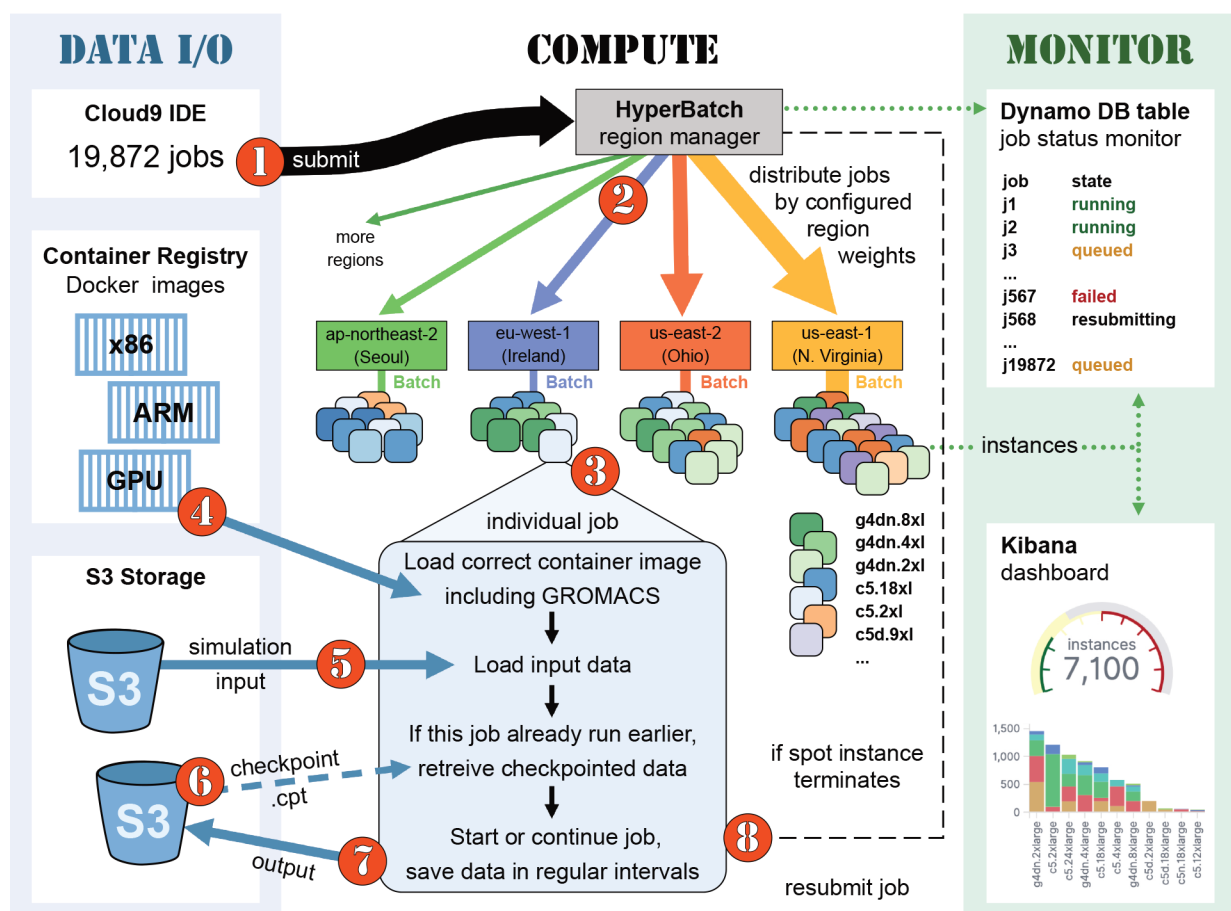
DATA I/O

Cloud9 IDE
19,872 jobs

1 submit

Container Registry
Docker images
x86
ARM
GPU

4

S3 Storage

S3
simulation input
5

S3
6 checkpoint .cpt

7 output

COMPUTE

HyperBatch
region manager

2

more regions

distribute jobs by configured region weights

ap-northeast-2 (Seoul)
Batch

eu-west-1 (Ireland)
Batch

us-east-2 (Ohio)
Batch

us-east-1 (N. Virginia)
Batch

3

individual job

Load correct container image including GROMACS

Load input data

If this job already run earlier, retreive checkpointed data

Start or continue job, save data in regular intervals

g4dn.8xl
g4dn.4xl
g4dn.2xl
c5.18xl
c5.2xl
c5d.9xl
...

if spot instance terminates

8

resubmit job

MONITOR

Dynamo DB table
job status monitor

| job | state |
|---|---|
| j1 | running |
| j2 | running |
| j3 | queued |
| ... | |
| j567 | failed |
| j568 | resubmitting |
| ... | |
| j19872 | queued |

instances

Kibana
dashboard

instances
7,100

1,500
1,000
500
0

g4dn.2xlarge
c5.2xlarge
c5.24xlarge
g4dn.4xlarge
c5.18xlarge
c5.4xlarge
g4dn.8xlarge
c5d.2xlarge
c5d.18xlarge
c5n.18xlarge
c5.12xlarge